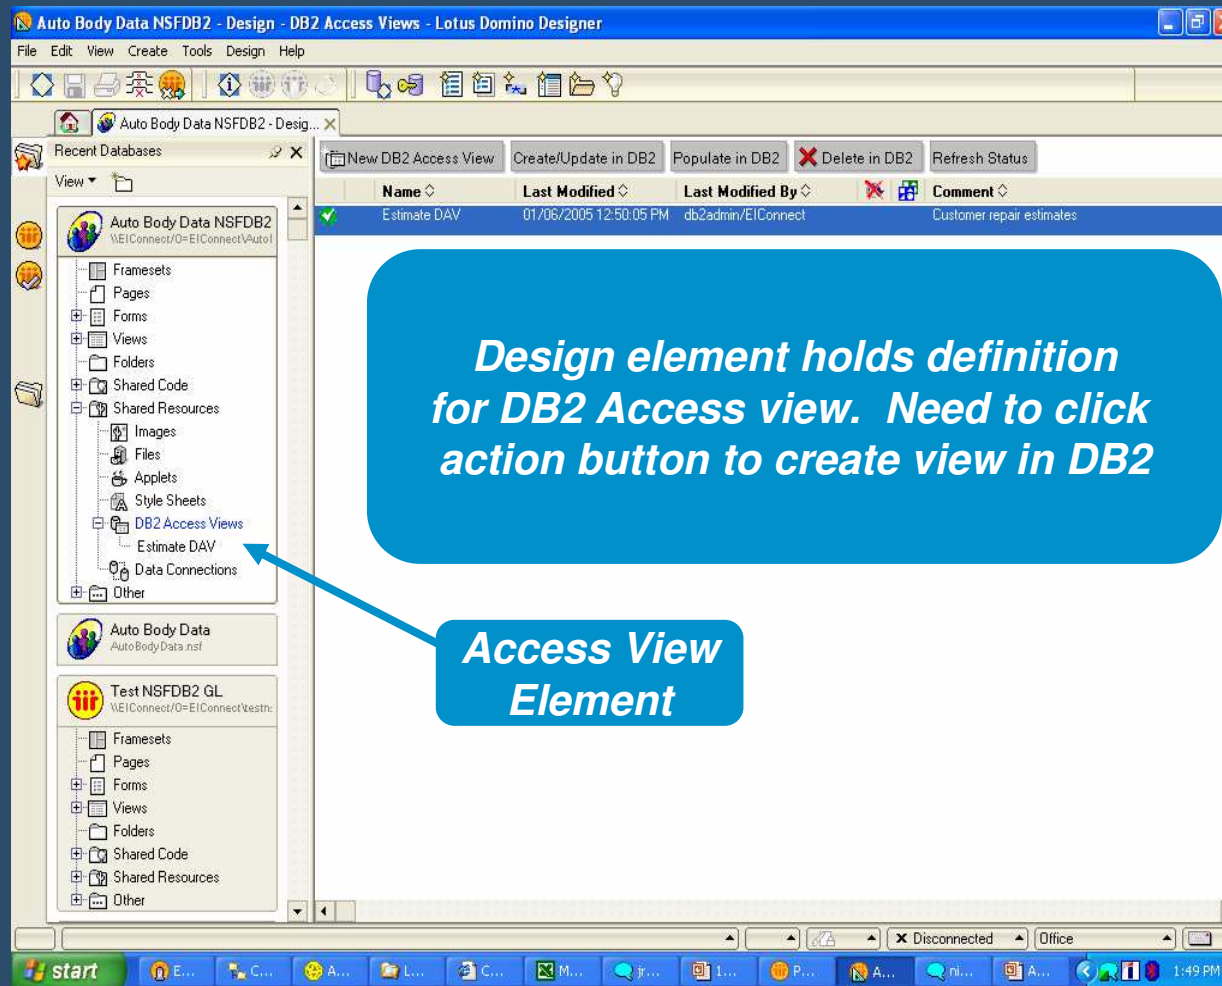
Auto Body Data NSFDB2 - Design - DB2 Access Views - Lotus Domino Designer

File Edit View Create Tools Design Help

Auto Body Data NSFDB2 - Desig...

Recent Databases

View

Auto Body Data NSFDB2
\\EIConnect/O=EIConnect\Autol

Framesets
Pages
Forms
Views
Folders
Shared Code
Shared Resources
Images
Files
Applets
Style Sheets
DB2 Access Views
Estimate DAV
Data Connections
Other

Auto Body Data
AutoBodyData.nsf

Test NSFDB2 GL
\\EIConnect/O=EIConnect\testn:

Framesets
Pages
Forms
Views
Folders
Shared Code
Shared Resources
Other

New DB2 Access View | Create/Update in DB2 | Populate in DB2 | Delete in DB2 | Refresh Status

| Name | Last Modified | Last Modified By | Comment |
|---|---|---|---|
| Estimate DAV | 01/06/2005 12:50:05 PM | db2admin/EIConnect | Customer repair estimates |

Design element holds definition for DB2 Access view. Need to click action button to create view in DB2

Access View Element

Disconnected Office

start E... C... A... L... C... M... jr... 1... P... A... ni... A... 1:49 PM